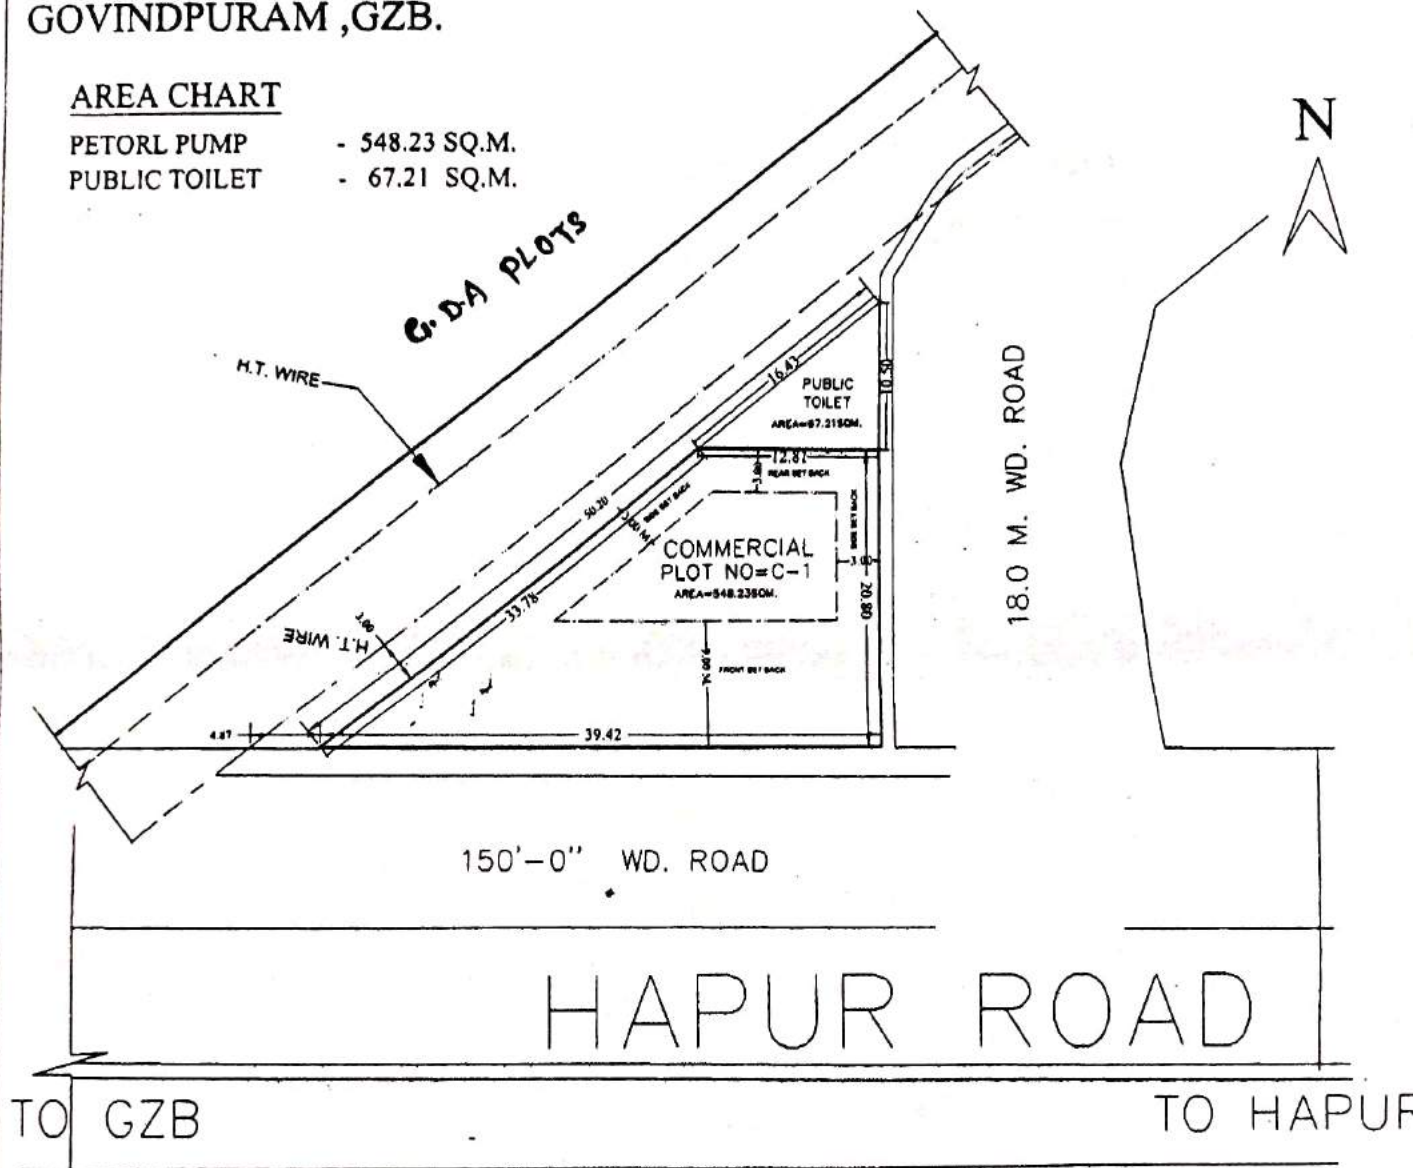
GOVINDPURAM ,GZB.

AREA CHART

PETORL PUMP - 548.23 SQ.M.
PUBLIC TOILET - 67.21 SQ.M.

G.DA PLOTS

N

H.T. WIRE

H.T. WIRE

PUBLIC TOILET
AREA=67.21SQM.

16.43

10.50

12.87
REAR SET BACK

3.00

50.20

3.00 M SIDE SET BACK

COMMERCIAL PLOT NO=C-1
AREA=548.23SQM.

SIDE SET BACK

3.00

20.80

33.78

3.00

6.00 M FRONT SET BACK

4.87

39.42

18.0 M. WD. ROAD

150'-0" WD. ROAD

HAPUR ROAD

TO GZB

TO HAPUR